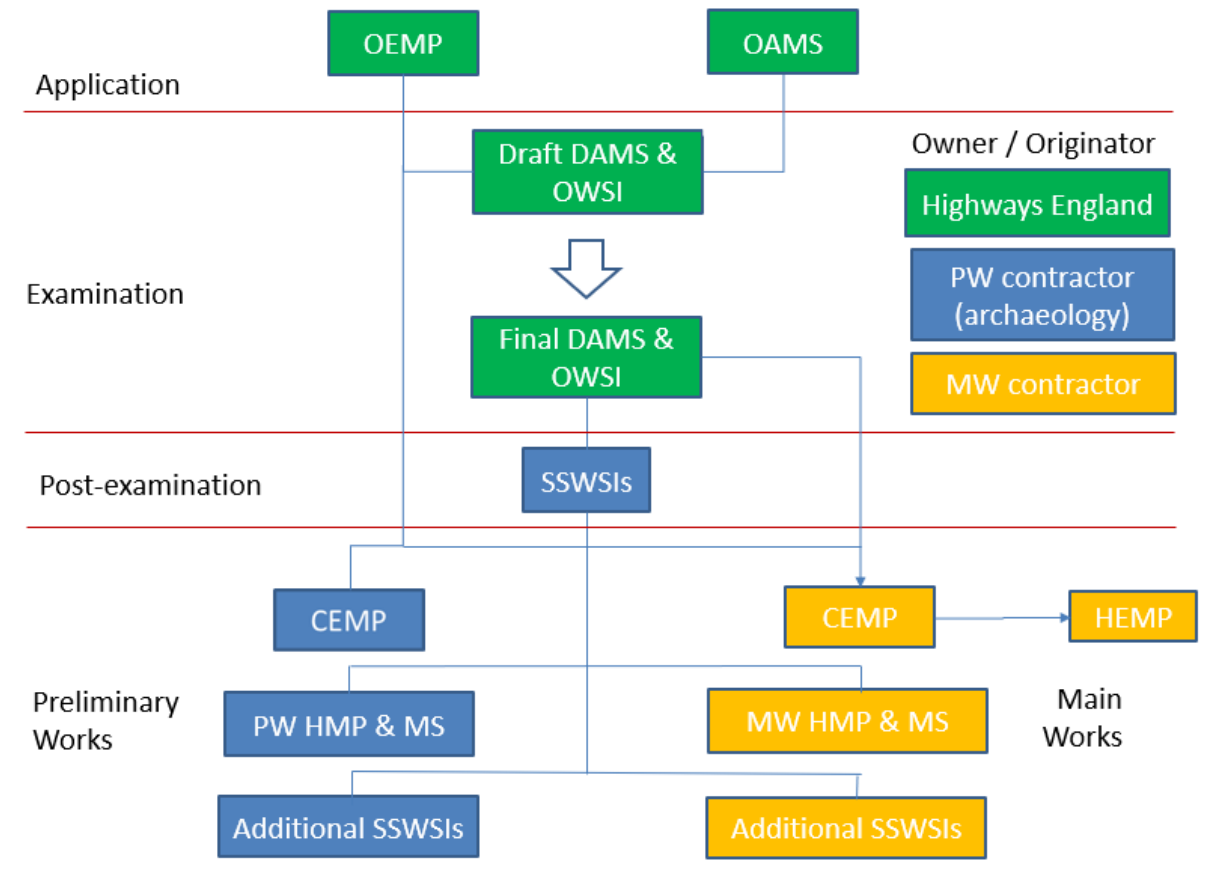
OEMP

OAMS

Application

Draft DAMS & OWSI

Owner / Originator

Highways England

PW contractor (archaeology)

MW contractor

Examination

Final DAMS & OWSI

Post-examination

SSWSIs

CEMP

CEMP

HEMP

Preliminary Works

PW HMP & MS

MW HMP & MS

Main Works

Additional SSWSIs

Additional SSWSIs